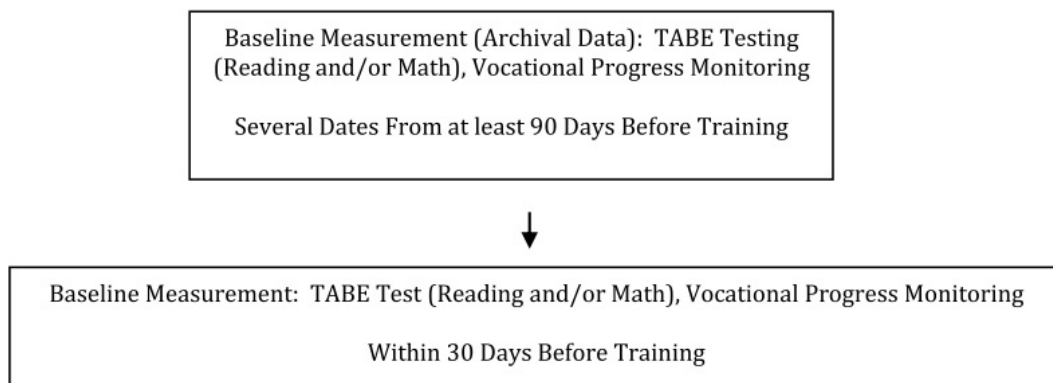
Baseline Measurement (Archival Data): TABE Testing (Reading and/or Math), Vocational Progress Monitoring

Several Dates From at least 90 Days Before Training

Baseline Measurement: TABE Test (Reading and/or Math), Vocational Progress Monitoring

Within 30 Days Before Training